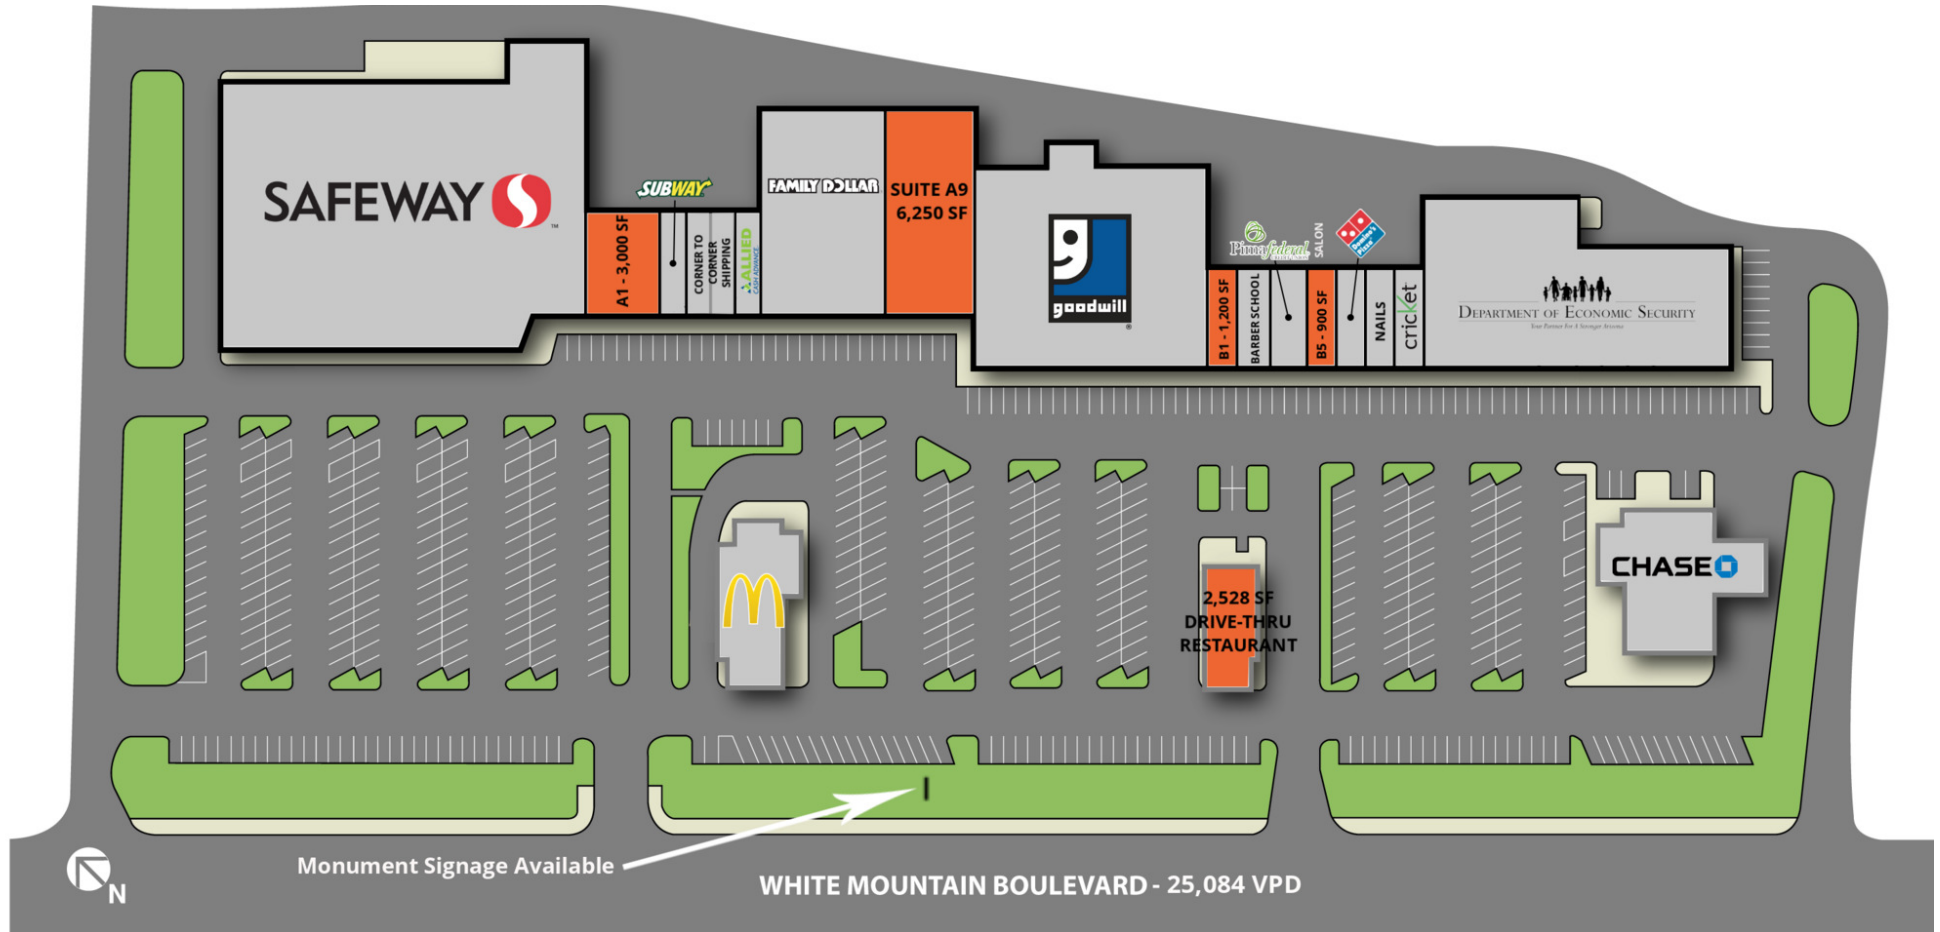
SAFEWAY

A1 - 3,000 SF

SUBWAY

CORNER TO CORNER SHIPPING

ALLIED

FAMILY DOLLAR

SUITE A9
6,250 SF

goodwill

Pima federal

B1 - 1,200 SF

BARBER SCHOOL

SALON

Domino's Pizza

B5 - 900 SF

NAILS

cricket

DEPARTMENT OF ECONOMIC SECURITY
Your Partner For A Stronger Arizona

2,528 SF
DRIVE-THRU
RESTAURANT

CHASE

N

Monument Signage Available

WHITE MOUNTAIN BOULEVARD - 25,084 VPD